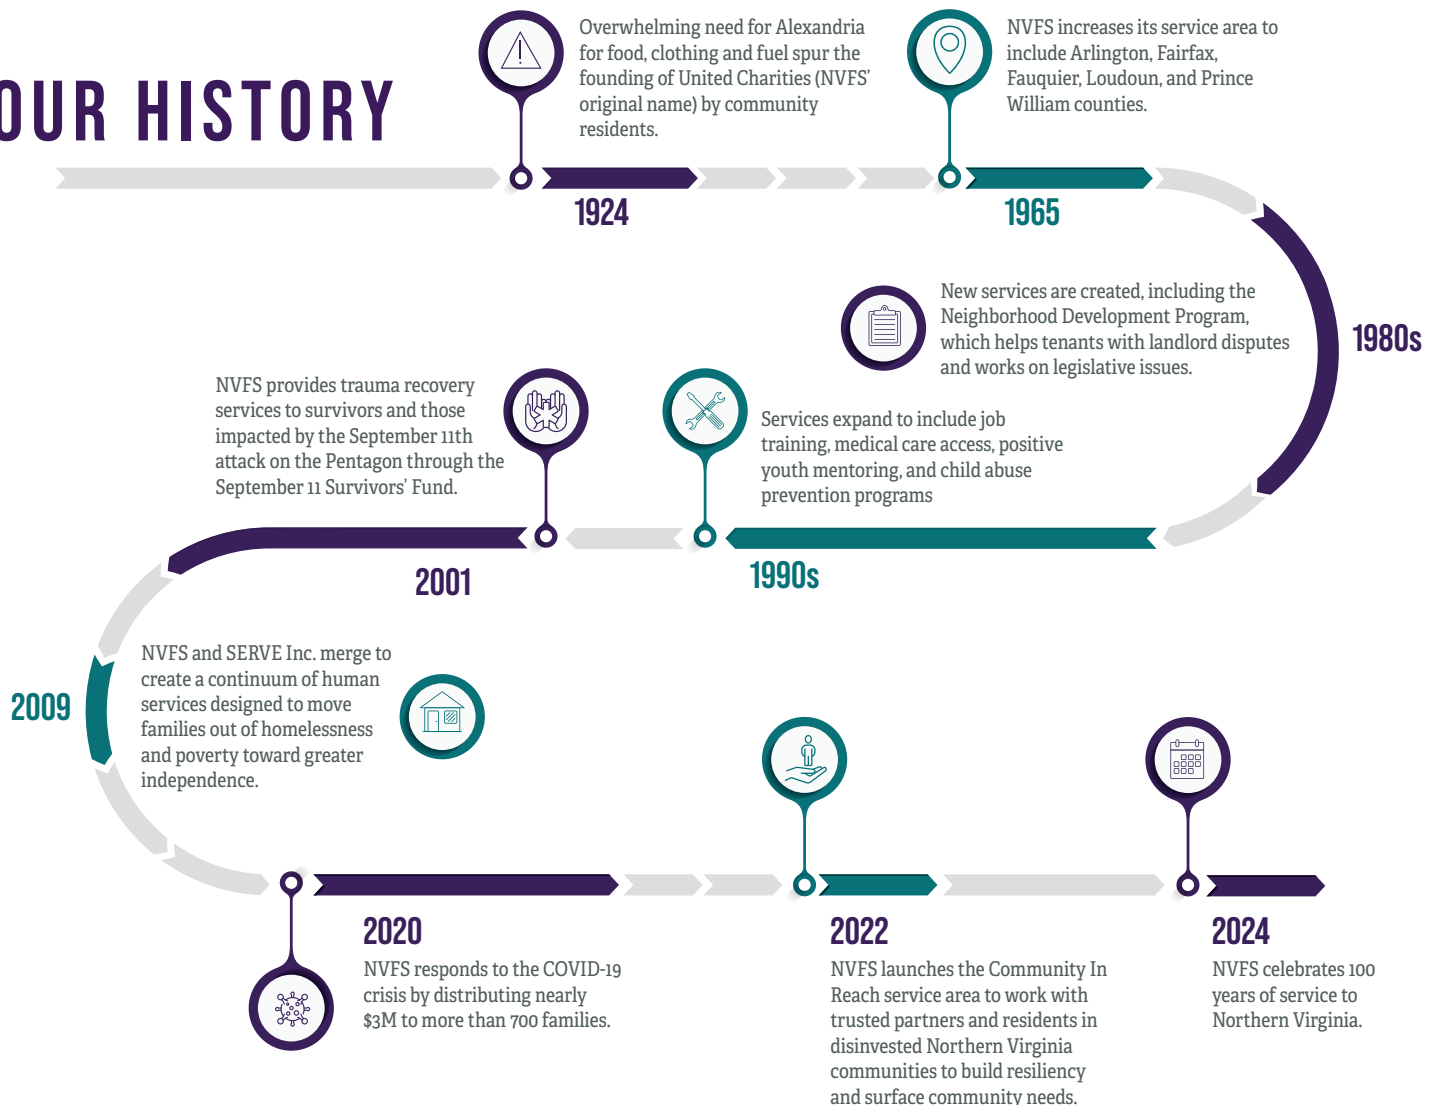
OUR HISTORY

Overwhelming need for Alexandria for food, clothing and fuel spur the founding of United Charities (NVFS' original name) by community residents.

1924

NVFS increases its service area to include Arlington, Fairfax, Fauquier, Loudoun, and Prince William counties.

1965

New services are created, including the Neighborhood Development Program, which helps tenants with landlord disputes and works on legislative issues.

1980s

NVFS provides trauma recovery services to survivors and those impacted by the September 11th attack on the Pentagon through the September 11 Survivors' Fund.

Services expand to include job training, medical care access, positive youth mentoring, and child abuse prevention programs

2001

1990s

2009

NVFS and SERVE Inc. merge to create a continuum of human services designed to move families out of homelessness and poverty toward greater independence.

2020

NVFS responds to the COVID-19 crisis by distributing nearly $3M to more than 700 families.

2022

NVFS launches the Community In Reach service area to work with trusted partners and residents in disinvested Northern Virginia communities to build resiliency and surface community needs.

2024

NVFS celebrates 100 years of service to Northern Virginia.